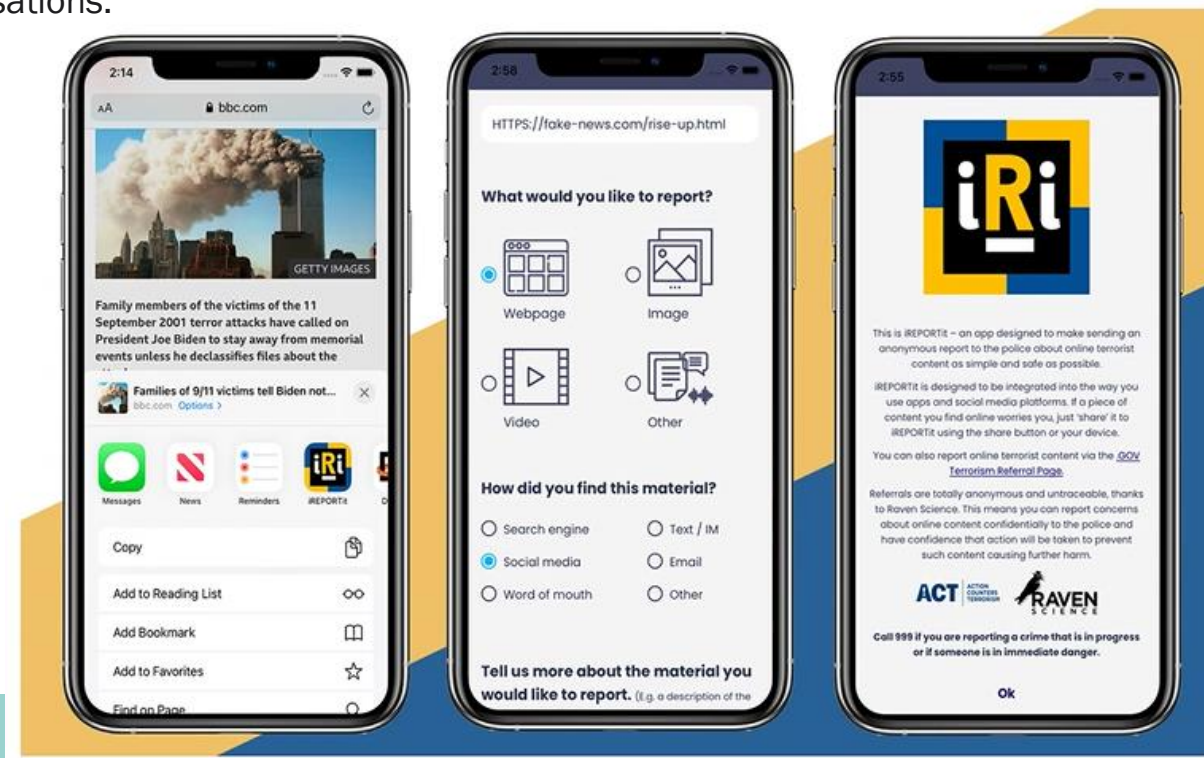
sations.

2:14

AA bbc.com

GETTY IMAGES

Family members of the victims of the 11 September 2001 terror attacks have called on President Joe Biden to stay away from memorial events unless he declassifies files about the

Families of 9/11 victims tell Biden not...
bbc.com Options >

Messages News Reminders iREPORTit

Copy

Add to Reading List

Add Bookmark

Add to Favorites

Find on Page

2:58

HTTPS://fake-news.com/rise-up.html

What would you like to report?

Webpage

Image

Video

Other

How did you find this material?

Search engine

Text / IM

Social media

Email

Word of mouth

Other

Tell us more about the material you would like to report. (E.g. a description of the

2:55

iRi

This is iREPORTit – an app designed to make sending an anonymous report to the police about online terrorist content as simple and safe as possible.

iREPORTit is designed to be integrated into the way you use apps and social media platforms. If a piece of content you find online worries you, just 'share' it to iREPORTit using the share button or your device.

You can also report online terrorist content via the .GOV Terrorism Referral Page.

Referrals are totally anonymous and untraceable, thanks to Raven Science. This means you can report concerns about online content confidentially to the police and have confidence that action will be taken to prevent such content causing further harm.

ACT ACTION COUNTERS TERRORISM RAVEN SCIENCE

Call 999 if you are reporting a crime that is in progress or if someone is in immediate danger.

Ok